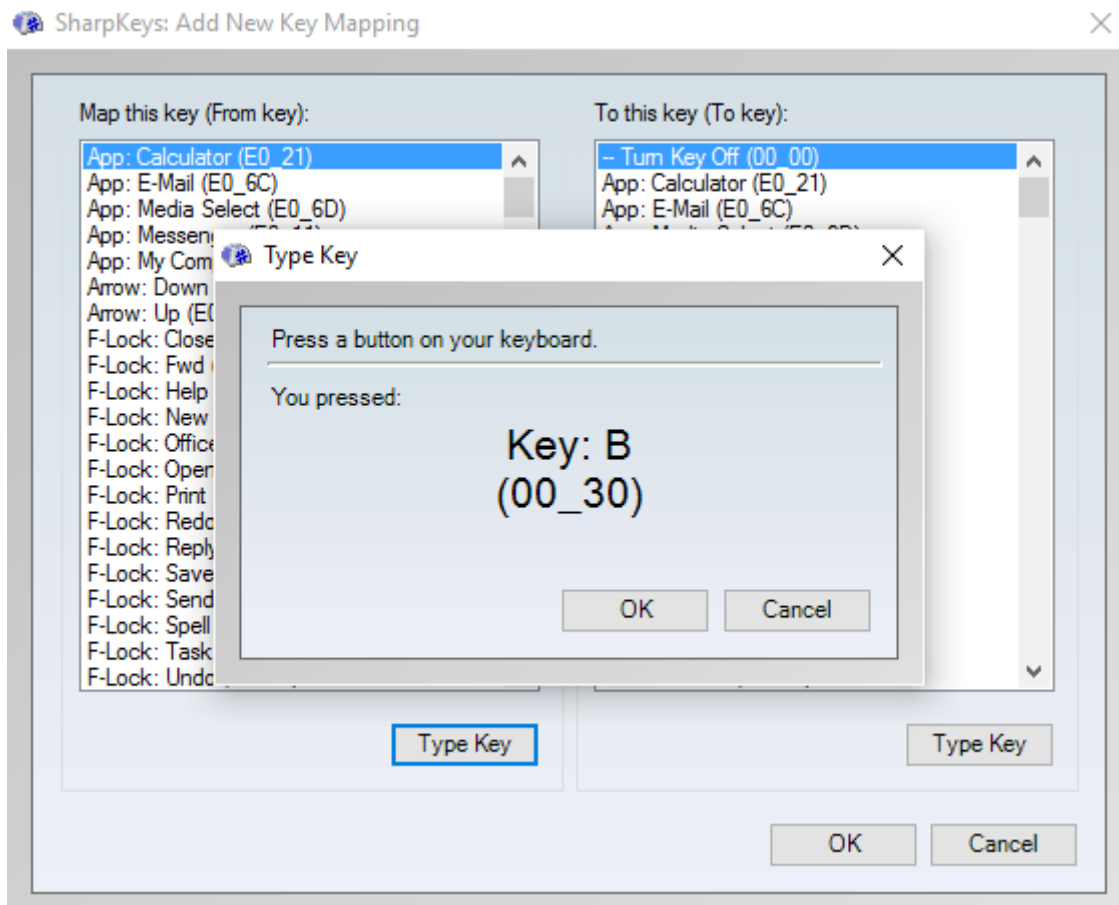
SharpKeys: Add New Key Mapping

Map this key (From key):

App: Calculator (E0_21)
App: E-Mail (E0_6C)
App: Media Select (E0_6D)
App: Messen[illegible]
App: My Com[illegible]
Arrow: Down
Arrow: Up (E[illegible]
F-Lock: Close
F-Lock: Fwd
F-Lock: Help
F-Lock: New
F-Lock: Office
F-Lock: Open
F-Lock: Print
F-Lock: Redo
F-Lock: Reply
F-Lock: Save
F-Lock: Send
F-Lock: Spell
F-Lock: Task
F-Lock: Undo

Type Key

To this key (To key):

-- Turn Key Off (00_00)
App: Calculator (E0_21)
App: E-Mail (E0_6C)

Type Key

Type Key

Press a button on your keyboard.

You pressed:

Key: B
(00_30)

OK
Cancel

OK
Cancel